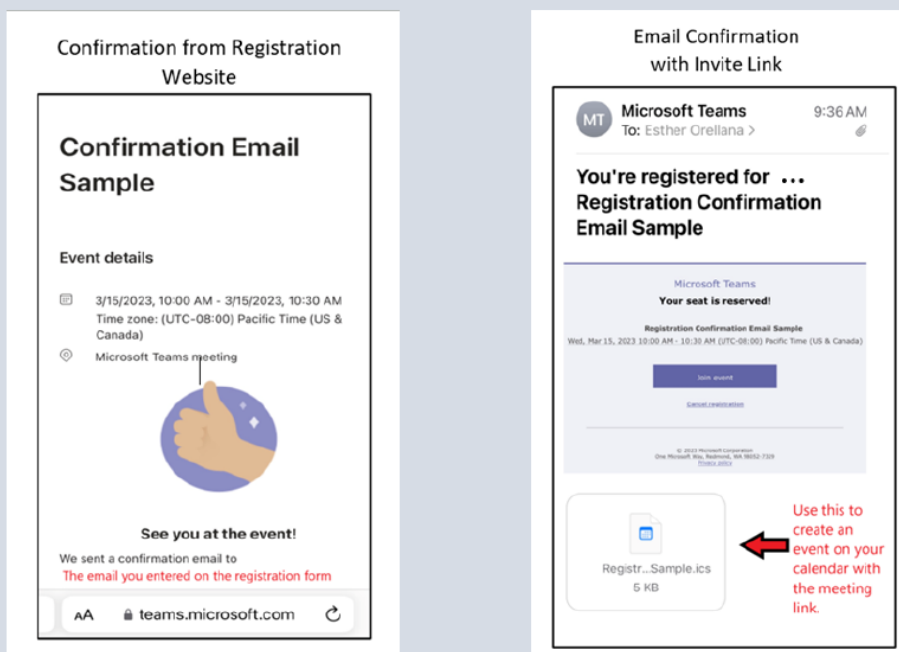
Confirmation from Registration Website

Confirmation Email Sample

Event details

3/15/2023, 10:00 AM - 3/15/2023, 10:30 AM
Time zone: (UTC-08:00) Pacific Time (US & Canada)

Microsoft Teams meeting

See you at the event!

We sent a confirmation email to
The email you entered on the registration form

AA teams.microsoft.com

Email Confirmation with Invite Link

MT Microsoft Teams 9:36 AM
To: Esther Orellana >

You're registered for ...
Registration Confirmation Email Sample

Microsoft Teams
Your seat is reserved!

Registration Confirmation Email Sample
Wed, Mar 15, 2023 10:00 AM - 10:30 AM (UTC-08:00) Pacific Time (US & Canada)

Join event

Cancel registration

© 2023 Microsoft Corporation
One Microsoft Way, Redmond, WA 98052-7329
Privacy policy

Registr...Sample.ics
5 KB

Use this to create an event on your calendar with the meeting link.